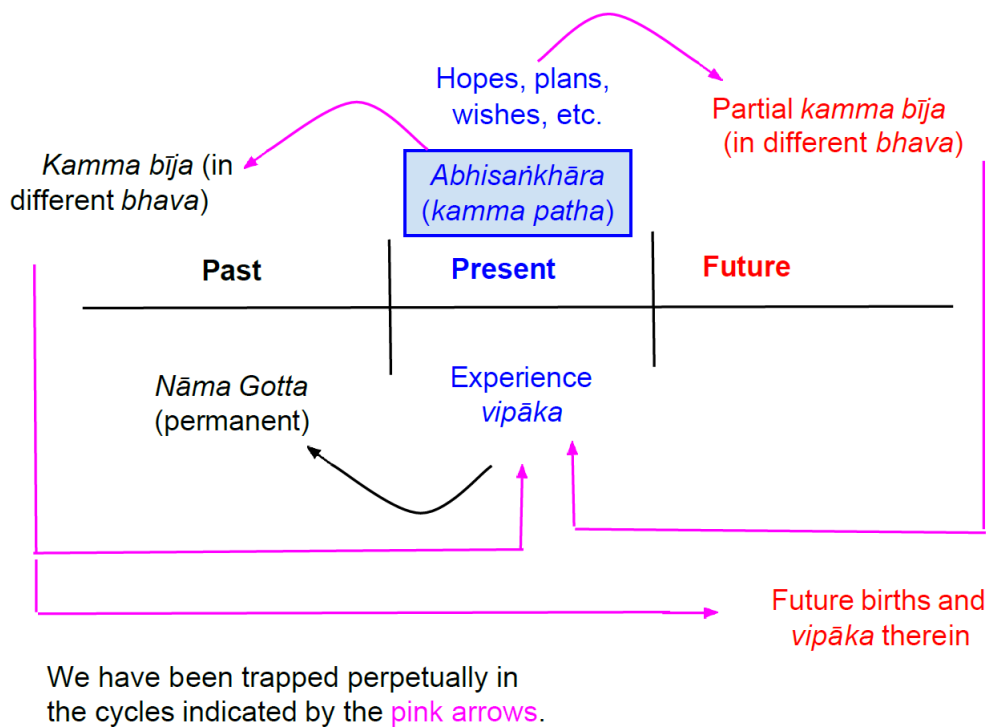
Hopes, plans, wishes, etc.

Kamma bīja (in different bhava)

Abhisaṅkhāra (kamma patha)

Partial kamma bīja (in different bhava)

Past

Present

Future

Nāma Gotta (permanent)

Experience vipāka

Future births and vipāka therein

We have been trapped perpetually in the cycles indicated by the pink arrows.